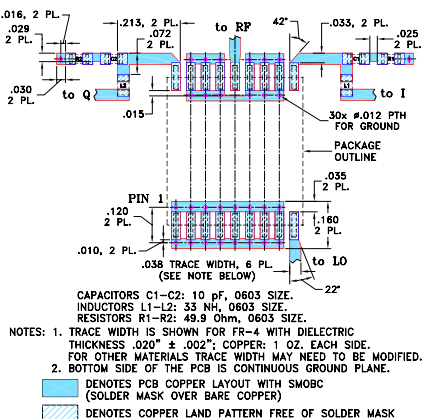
.016, 2 PL.
.029
2 PL.
.213, 2 PL.
.072
2 PL.
to RF
42°
.033, 2 PL.
.025
2 PL.
.030
2 PL.
to Q
to I
.015
30x ø.012 PTH
FOR GROUND
PACKAGE
OUTLINE
PIN 1
.035
2 PL.
.120
2 PL.
.160
2 PL.
.010, 2 PL.
.038 TRACE WIDTH, 6 PL.
(SEE NOTE BELOW)
to LO
22°

CAPACITORS C1-C2: 10 pF, 0603 SIZE.
INDUCTORS L1-L2: 33 NH, 0603 SIZE.
RESISTORS R1-R2: 49.9 Ohm, 0603 SIZE.

NOTES: 1. TRACE WIDTH IS SHOWN FOR FR-4 WITH DIELECTRIC THICKNESS .020" ± .002"; COPPER: 1 OZ. EACH SIDE. FOR OTHER MATERIALS TRACE WIDTH MAY NEED TO BE MODIFIED.
2. BOTTOM SIDE OF THE PCB IS CONTINUOUS GROUND PLANE.

DENOTES PCB COPPER LAYOUT WITH SMOBC (SOLDER MASK OVER BARE COPPER)

DENOTES COPPER LAND PATTERN FREE OF SOLDER MASK